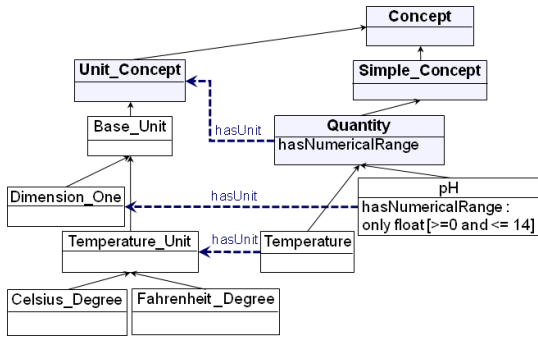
Concept

Unit_Concept

Simple_Concept

Base_Unit

hasUnit

Quantity
hasNumericalRange

hasUnit

pH
hasNumericalRange : only float [>=0 and <= 14]

Dimension_One

Temperature_Unit

hasUnit

Temperature

Celsius_Degree

Fahrenheit _Degree